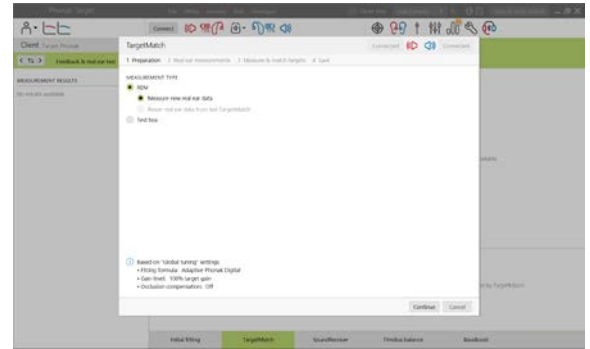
Phonak Target

Connect

Client Target Phonak

Feedback & real ear test

MEASUREMENT RESULTS

No results available

TargetMatch

Connected

Connected

1 Preparation 2 Real ear measurements 3 Measure & match targets 4 Save

MEASUREMENT TYPE

REM

Measure new real ear data

Reuse real ear data from last TargetMatch

Test box

Based on "Global tuning" settings
• Fitting formula: Adaptive Phonak Digital
• Gain level: 100% target gain
• Occlusion compensation: Off

Continue

Cancel

Initial fitting

TargetMatch

SoundRecover

Tinnitus balance

Feedback